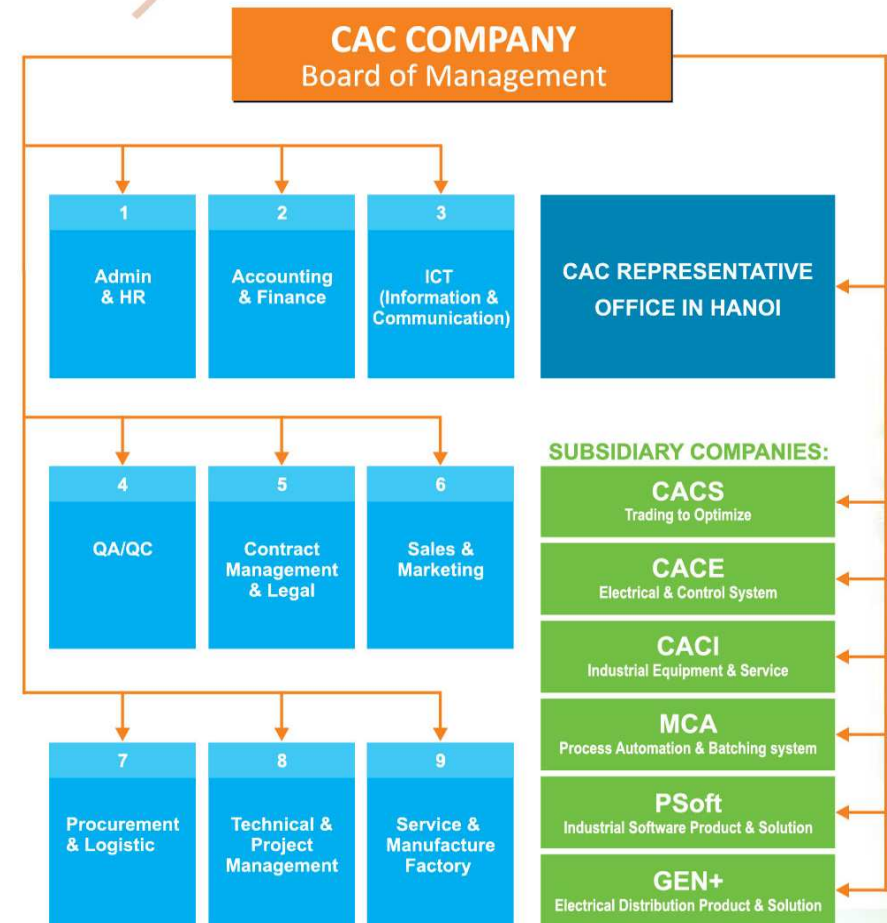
CAC COMPANY
Board of Management

1
Admin & HR

2
Accounting & Finance

3
ICT (Information & Communication)

CAC REPRESENTATIVE OFFICE IN HANOI

4
QA/QC

5
Contract Management & Legal

6
Sales & Marketing

SUBSIDIARY COMPANIES:

CACS
Trading to Optimize

CACE
Electrical & Control System

CACI
Industrial Equipment & Service

MCA
Process Automation & Batching system

PSoft
Industrial Software Product & Solution

GEN+
Electrical Distribution Product & Solution

7
Procurement & Logistic

8
Technical & Project Management

9
Service & Manufacture Factory